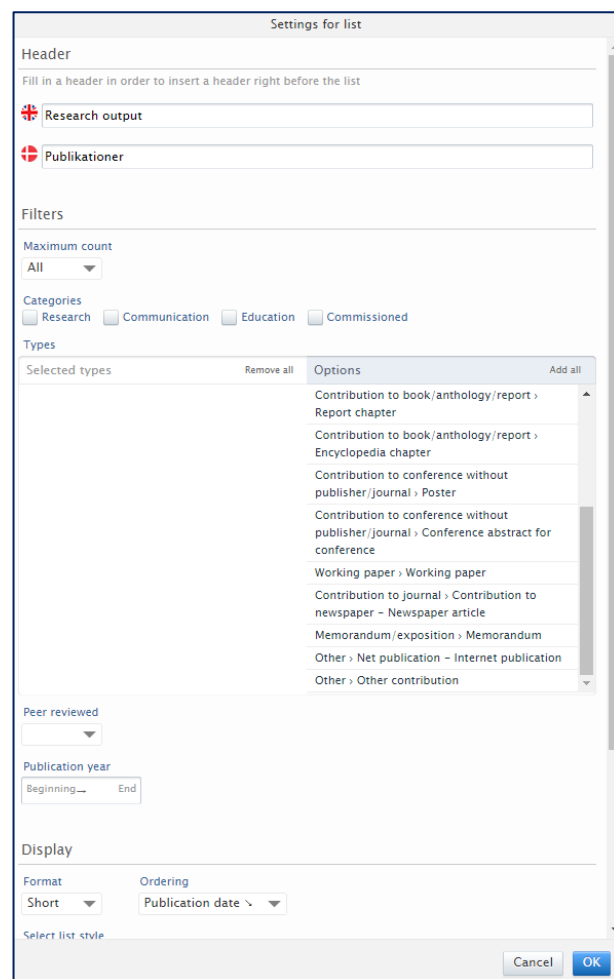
Settings for list

Header

Fill in a header in order to insert a header right before the list

Research output

Publikationer

Filters

Maximum count

All

Categories

Research Communication Education Commissioned

Types

Selected types Remove all

Options Add all

Contribution to book/anthology/report › Report chapter

Contribution to book/anthology/report › Encyclopedia chapter

Contribution to conference without publisher/journal › Poster

Contribution to conference without publisher/journal › Conference abstract for conference

Working paper › Working paper

Contribution to journal › Contribution to newspaper - Newspaper article

Memorandum/exposition › Memorandum

Other › Net publication - Internet publication

Other › Other contribution

Peer reviewed

Publication year

Beginning End

Display

Format

Short

Ordering

Publication date ↘

Select list style

Cancel OK